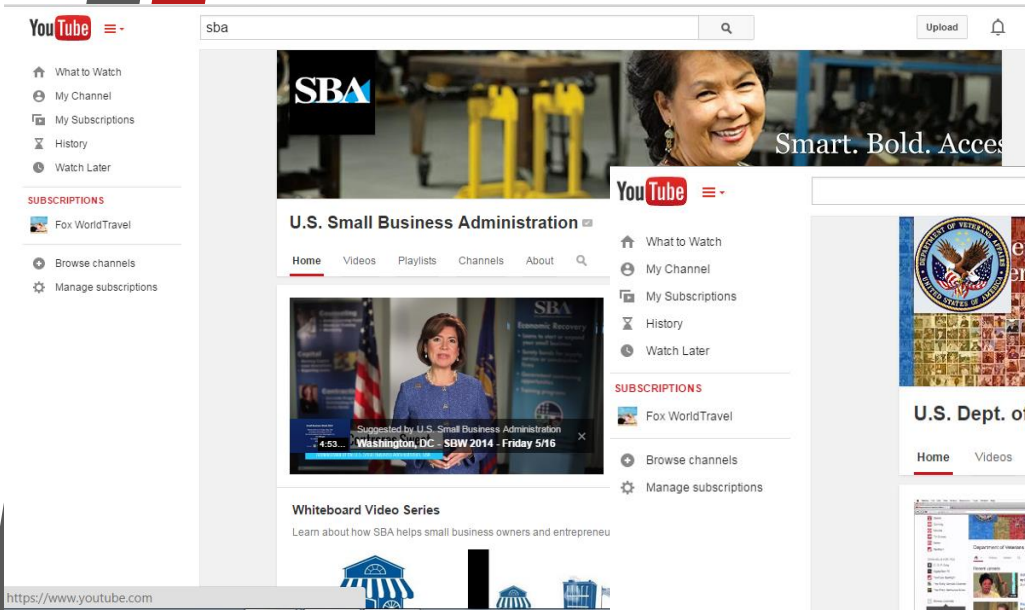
YouTube

sba

Upload

What to Watch
My Channel
My Subscriptions
History
Watch Later

SUBSCRIPTIONS
Fox WorldTravel

Browse channels
Manage subscriptions

SBA

Smart. Bold. Acces

U.S. Small Business Administration

Home Videos Playlists Channels About

SBA
Economic Recovery

Suggested by U.S. Small Business Administration
4:53 Washington, DC - SBW 2014 - Friday 5/16

Whiteboard Video Series
Learn about how SBA helps small business owners and entrepreneu

https://www.youtube.com

YouTube

What to Watch
My Channel
My Subscriptions
History
Watch Later

SUBSCRIPTIONS
Fox WorldTravel

Browse channels
Manage subscriptions

DEPARTMENT OF VETERANS AFFAIRS
UNITED STATES OF AMERICA

U.S. Dept. of

Home Videos

Department of Veterans